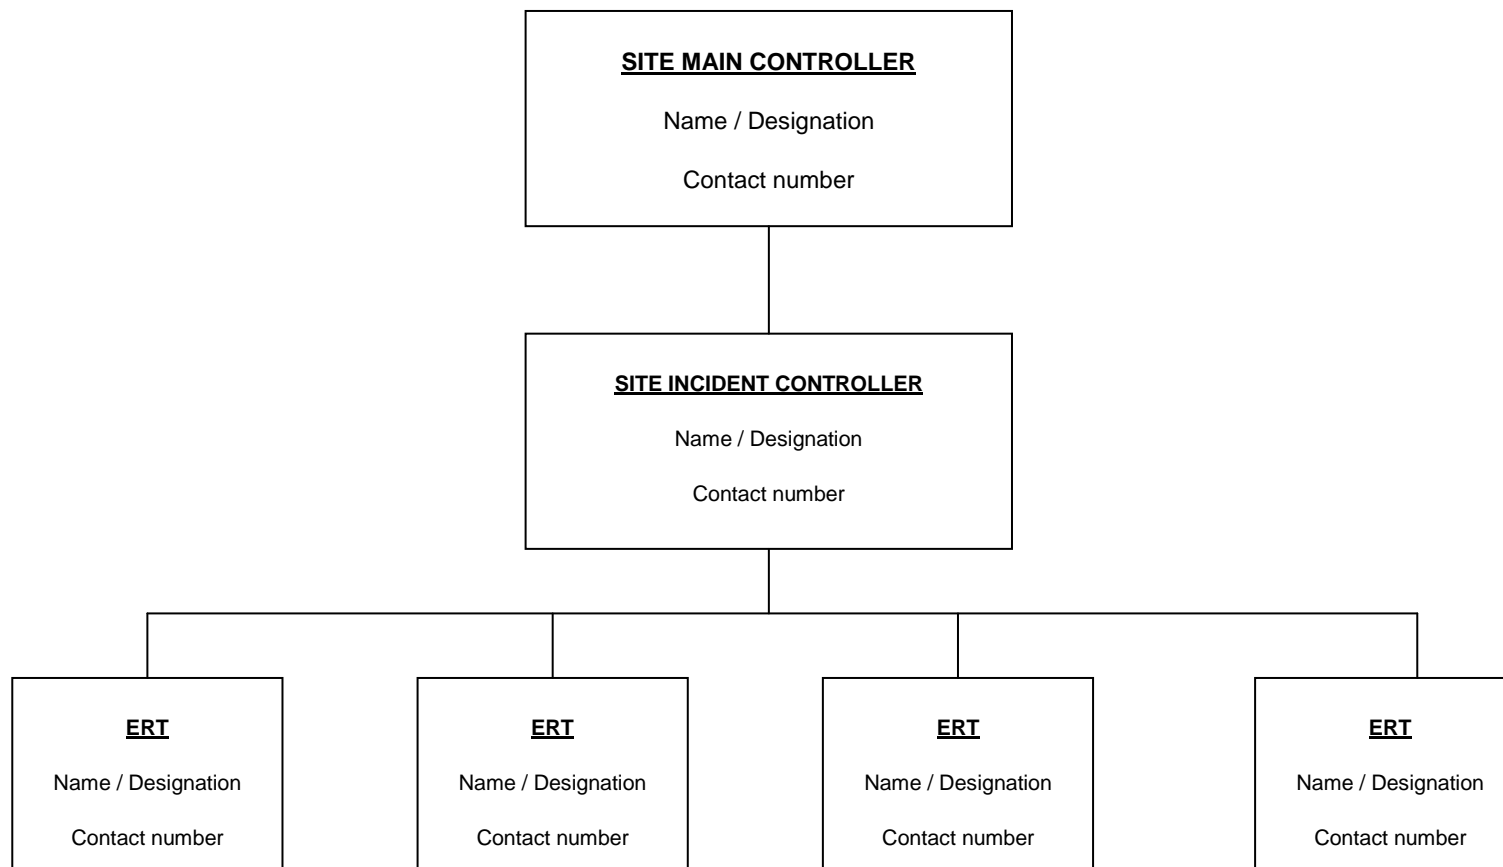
SITE MAIN CONTROLLER

Name / Designation

Contact number

SITE INCIDENT CONTROLLER

Name / Designation

Contact number

ERT

Name / Designation

Contact number

ERT

Name / Designation

Contact number

ERT

Name / Designation

Contact number

ERT

Name / Designation

Contact number